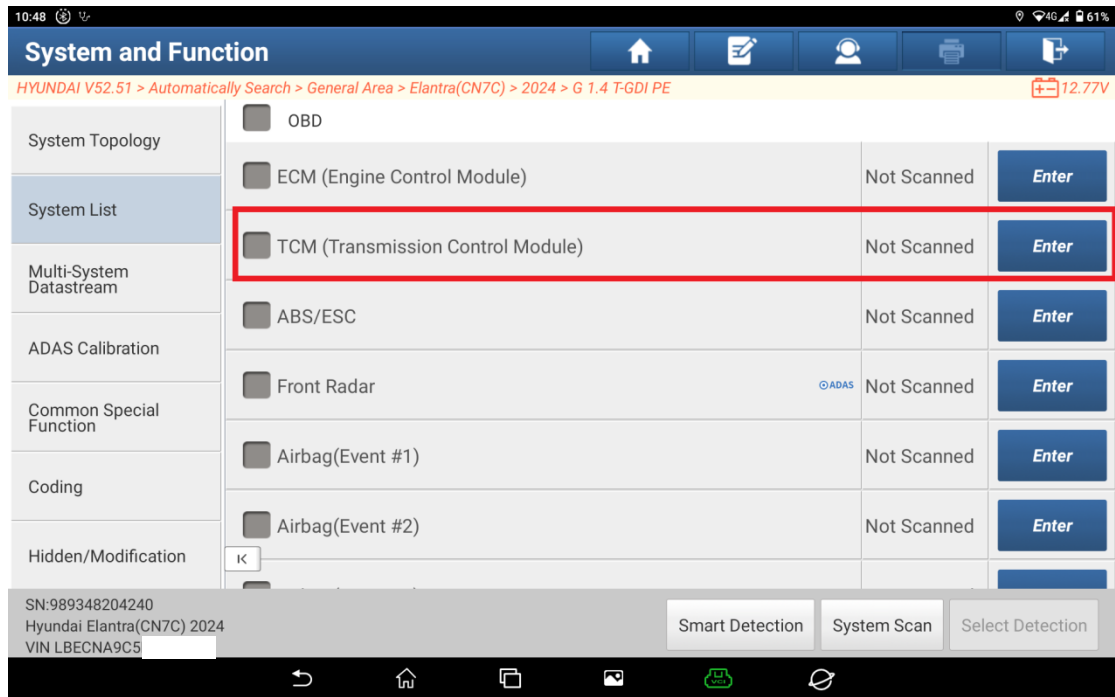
10:48

61%

System and Function

HYUNDAI V52.51 > Automatically Search > General Area > Elantra(CN7C) > 2024 > G 1.4 T-GDI PE

12.77V

System Topology

System List

Multi-System Datastream

ADAS Calibration

Common Special Function

Coding

Hidden/Modification

OBD

| | | |
|---|---|---|
| ECM (Engine Control Module) | Not Scanned | Enter |
| TCM (Transmission Control Module) | Not Scanned | Enter |
| ABS/ESC | Not Scanned | Enter |
| Front Radar ADAS | Not Scanned | Enter |
| Airbag(Event #1) | Not Scanned | Enter |
| Airbag(Event #2) | Not Scanned | Enter |

SN:989348204240
Hyundai Elantra(CN7C) 2024
VIN LBECNA9C5

Smart Detection

System Scan

Select Detection